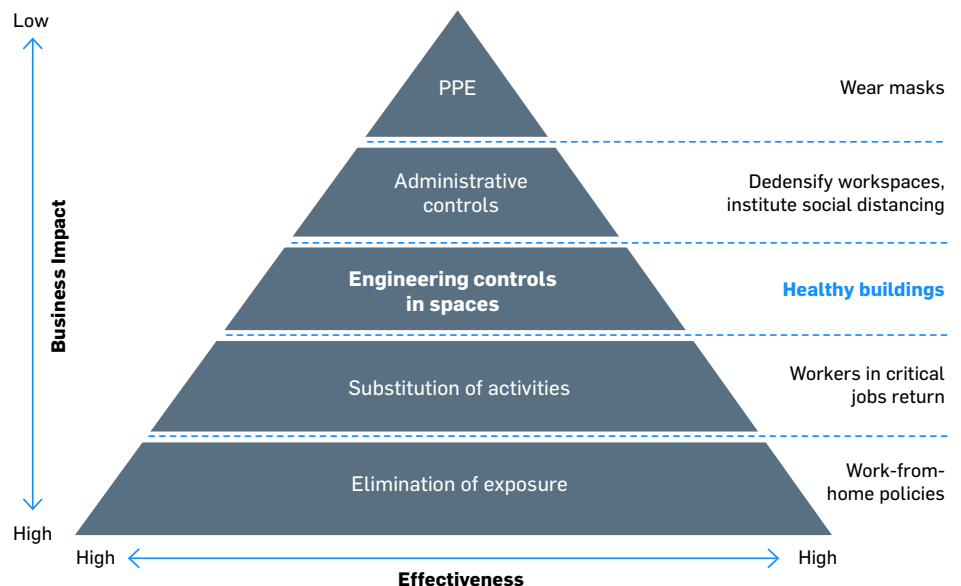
Low

Business Impact

High

PPE

Wear masks

Administrative controls

Dedensify workspaces, institute social distancing

**Engineering controls in spaces**

**Healthy buildings**

Substitution of activities

Workers in critical jobs return

Elimination of exposure

Work-from-home policies

High

High

**Effectiveness**